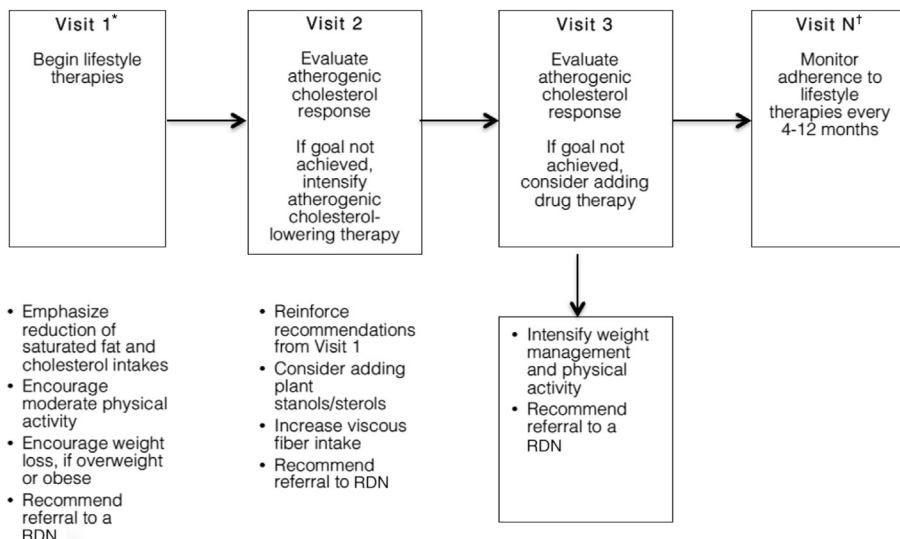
Visit 1$^*$

Begin lifestyle therapies

Visit 2

Evaluate atherogenic cholesterol response

If goal not achieved, intensify atherogenic cholesterol-lowering therapy

Visit 3

Evaluate atherogenic cholesterol response

If goal not achieved, consider adding drug therapy

Visit N$^†$

Monitor adherence to lifestyle therapies every 4-12 months

• Emphasize reduction of saturated fat and cholesterol intakes
• Encourage moderate physical activity
• Encourage weight loss, if overweight or obese
• Recommend referral to a RDN

• Reinforce recommendations from Visit 1
• Consider adding plant stanols/sterols
• Increase viscous fiber intake
• Recommend referral to RDN

• Intensify weight management and physical activity
• Recommend referral to a RDN